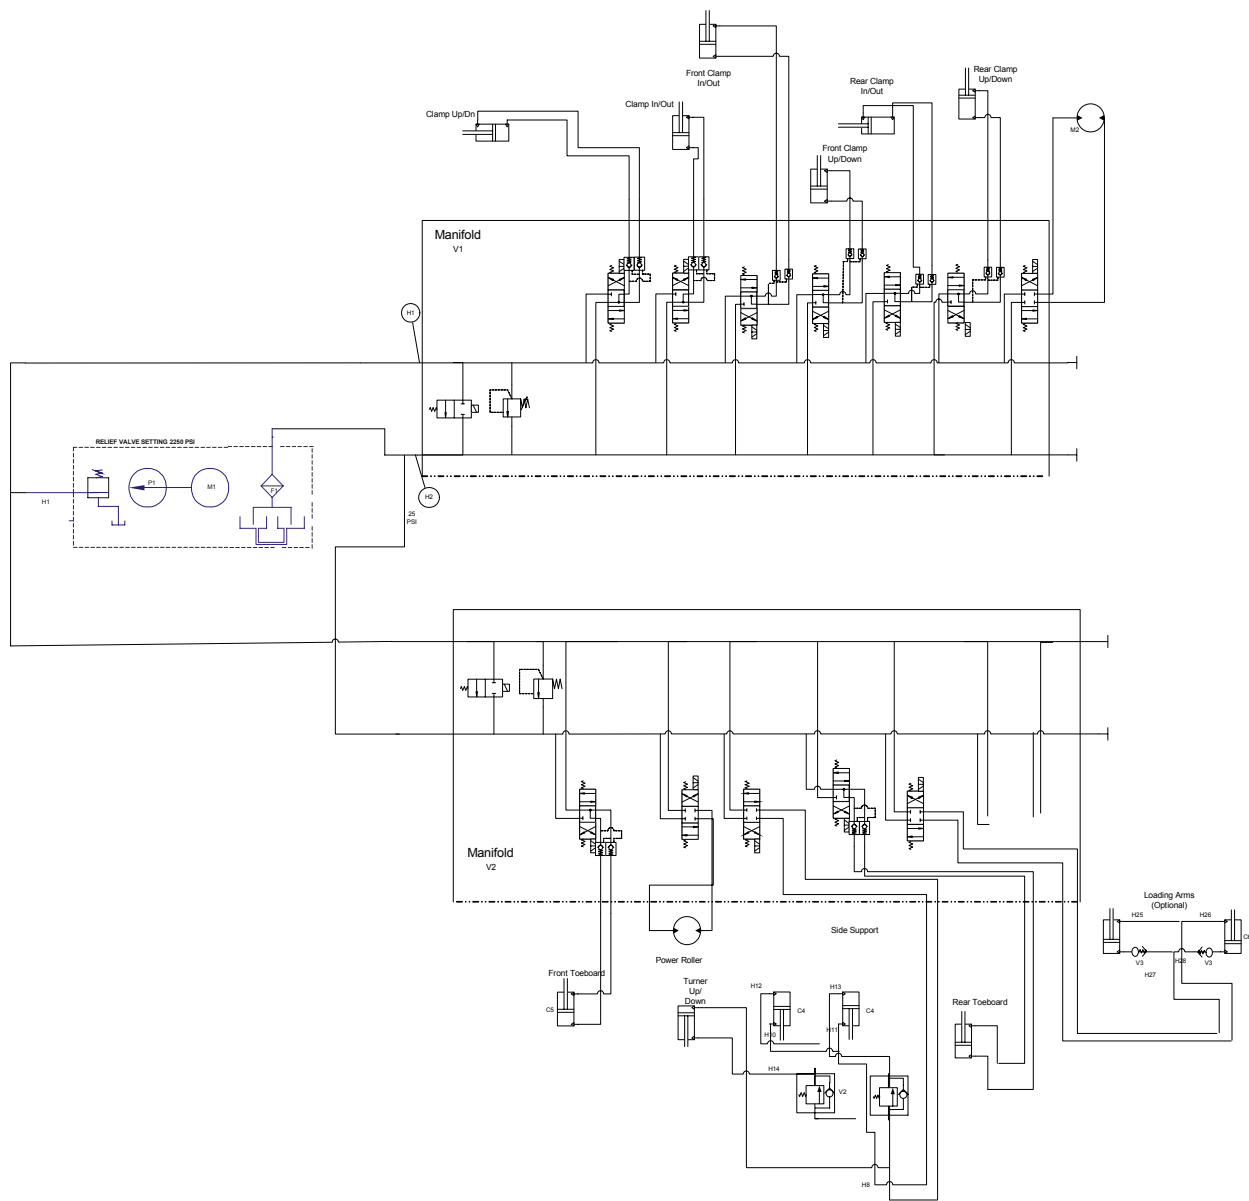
Front Clamp In/Out

Rear Clamp Up/Down

Rear Clamp In/Out

Clamp In/Out

Clamp Up/Dn

M2

Front Clamp Up/Down

Manifold
V1

H1

RELIEF VALVE SETTING 2250 PSI

P1

M1

F1

H1

H2

25 PSI

Manifold
V2

Side Support

Loading Arms (Optional)

H25

H26

C6

V3

H27

H28

V3

Power Roller

Front Toeboard

C5

Turner Up/ Down

H12

C4

H13

C4

H10

H11

Rear Toeboard

H14

V2

H8